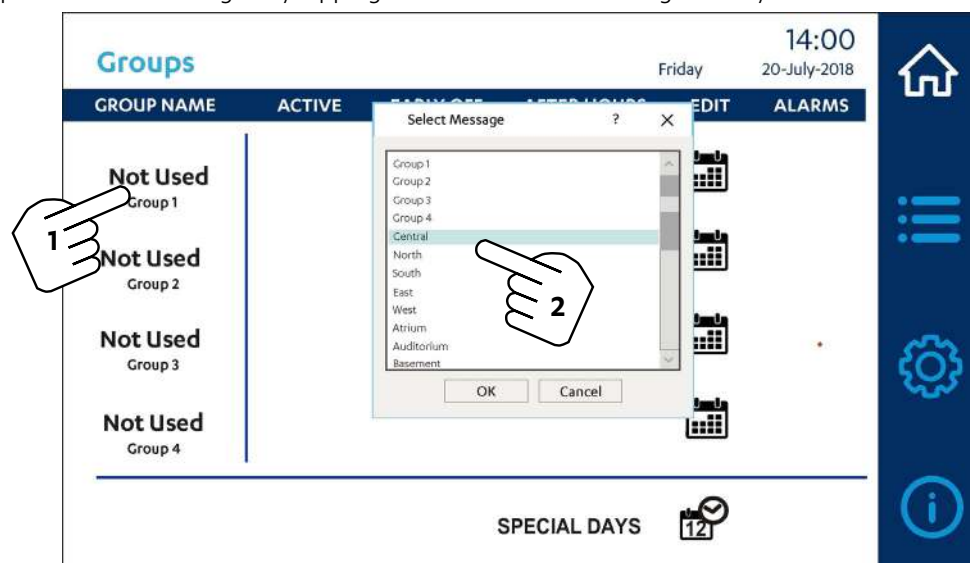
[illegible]

Groups

Friday

14:00
20-July-2018

| GROUP NAME | ACTIVE | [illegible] | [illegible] | EDIT | ALARMS |
|---|---|---|---|---|---|

Not Used
Group 1

Not Used
Group 2

Not Used
Group 3

Not Used
Group 4

Select Message ? ×

Group 1
Group 2
Group 3
Group 4
Central
North
South
East
West
Atrium
Auditorium
Basement

OK Cancel

1

2

SPECIAL DAYS

12